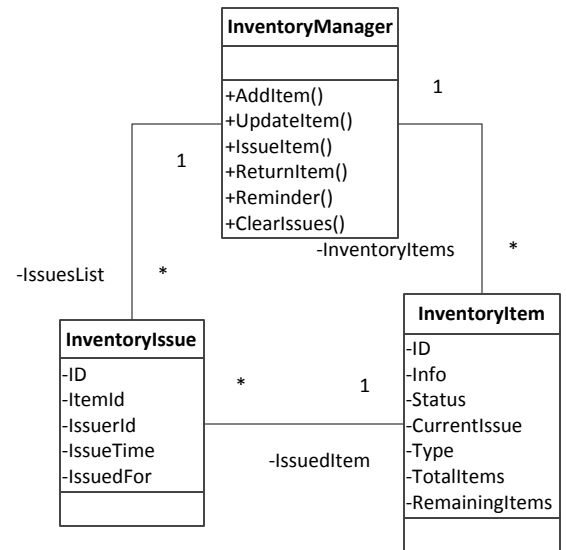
InventoryManager

+AddItem()
+UpdateItem()
+IssueItem()
+ReturnItem()
+Reminder()
+ClearIssues()

1

1

-InventoryItems

*

-IssuesList

*

InventoryIssue

-ID
-ItemId
-IssuerId
-IssueTime
-IssuedFor

*

1

-IssuedItem

InventoryItem

-ID
-Info
-Status
-CurrentIssue
-Type
-TotalItems
-RemainingItems